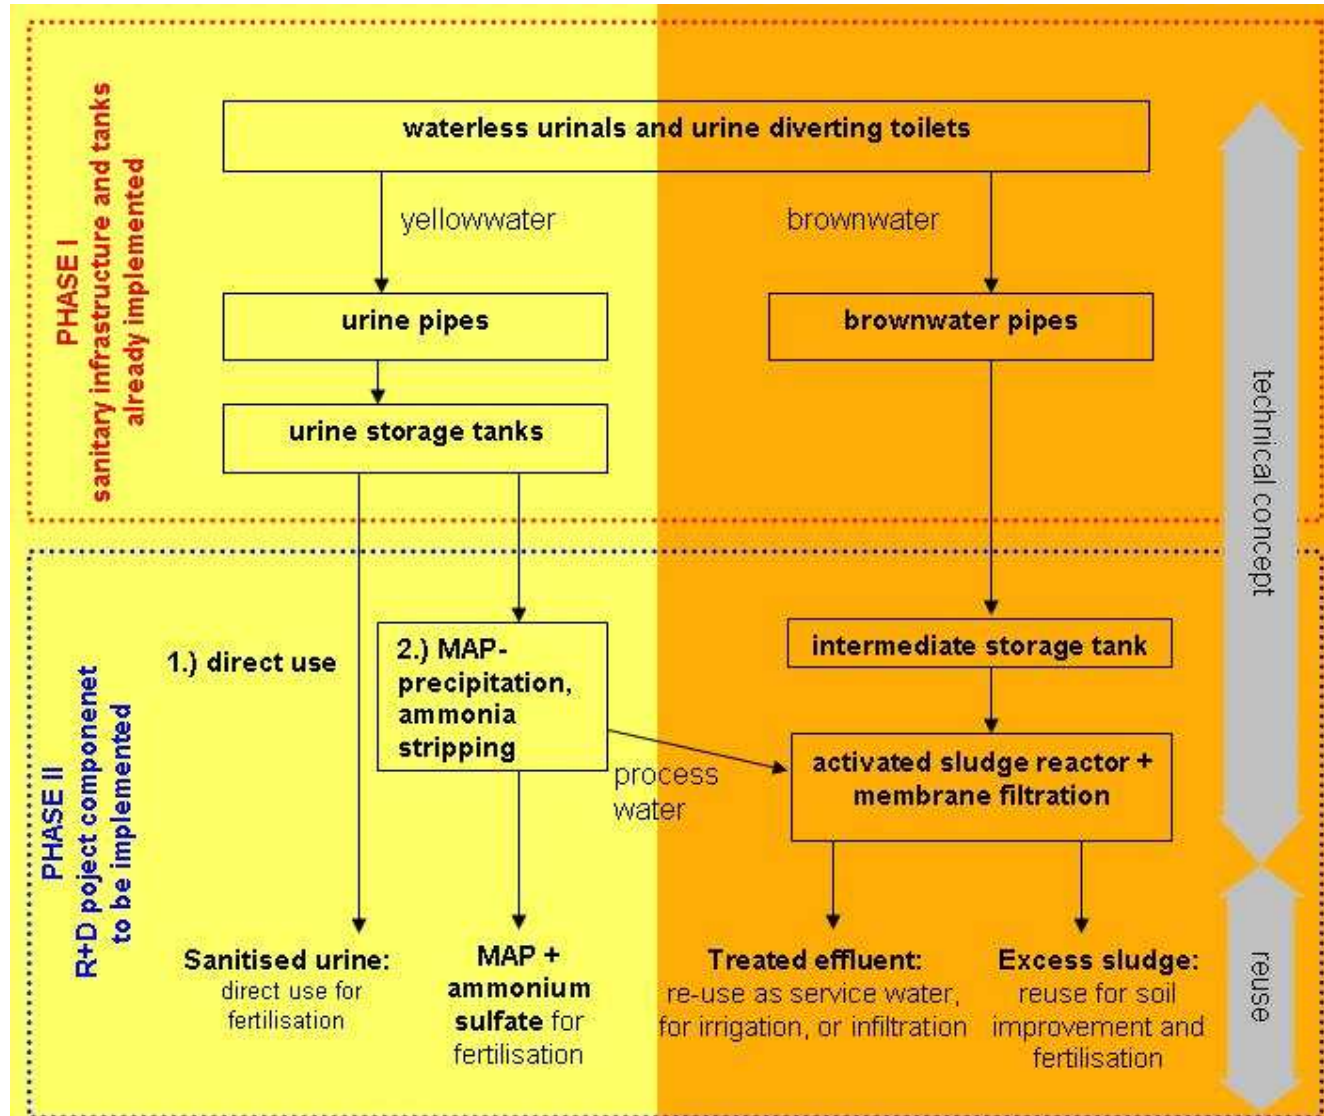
PHASE I
sanitary infrastructure and tanks already implemented

waterless urinals and urine diverting toilets

yellowwater

brownwater

urine pipes

brownwater pipes

urine storage tanks

technical concept

PHASE II
R+D poject componenet to be implemented

1.) direct use

2.) MAP-precipitation, ammonia stripping

intermediate storage tank

process water

activated sludge reactor + membrane filtration

Sanitised urine:
direct use for fertilisation

MAP + ammonium sulfate for fertilisation

Treated effluent:
re-use as service water, for irrigation, or infiltration

Excess sludge:
reuse for soil improvement and fertilisation

reuse